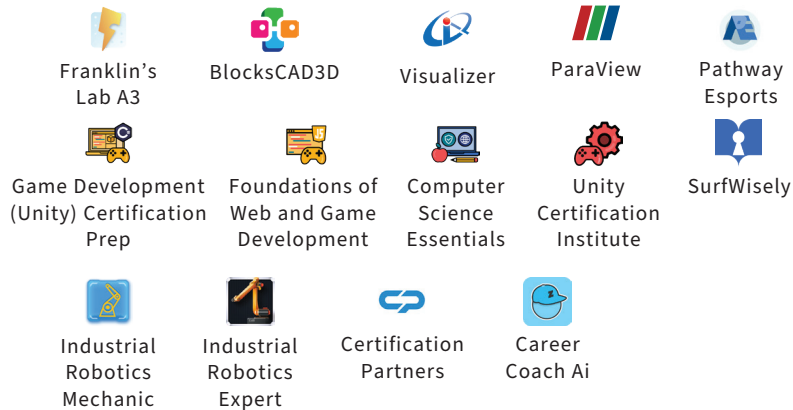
Franklin's Lab A3

BlocksCAD3D

Visualizer

ParaView

Pathway Esports

Game Development (Unity) Certification Prep

Foundations of Web and Game Development

Computer Science Essentials

Unity Certification Institute

SurfWisely

Industrial Robotics Mechanic

Industrial Robotics Expert

Certification Partners

Career Coach Ai